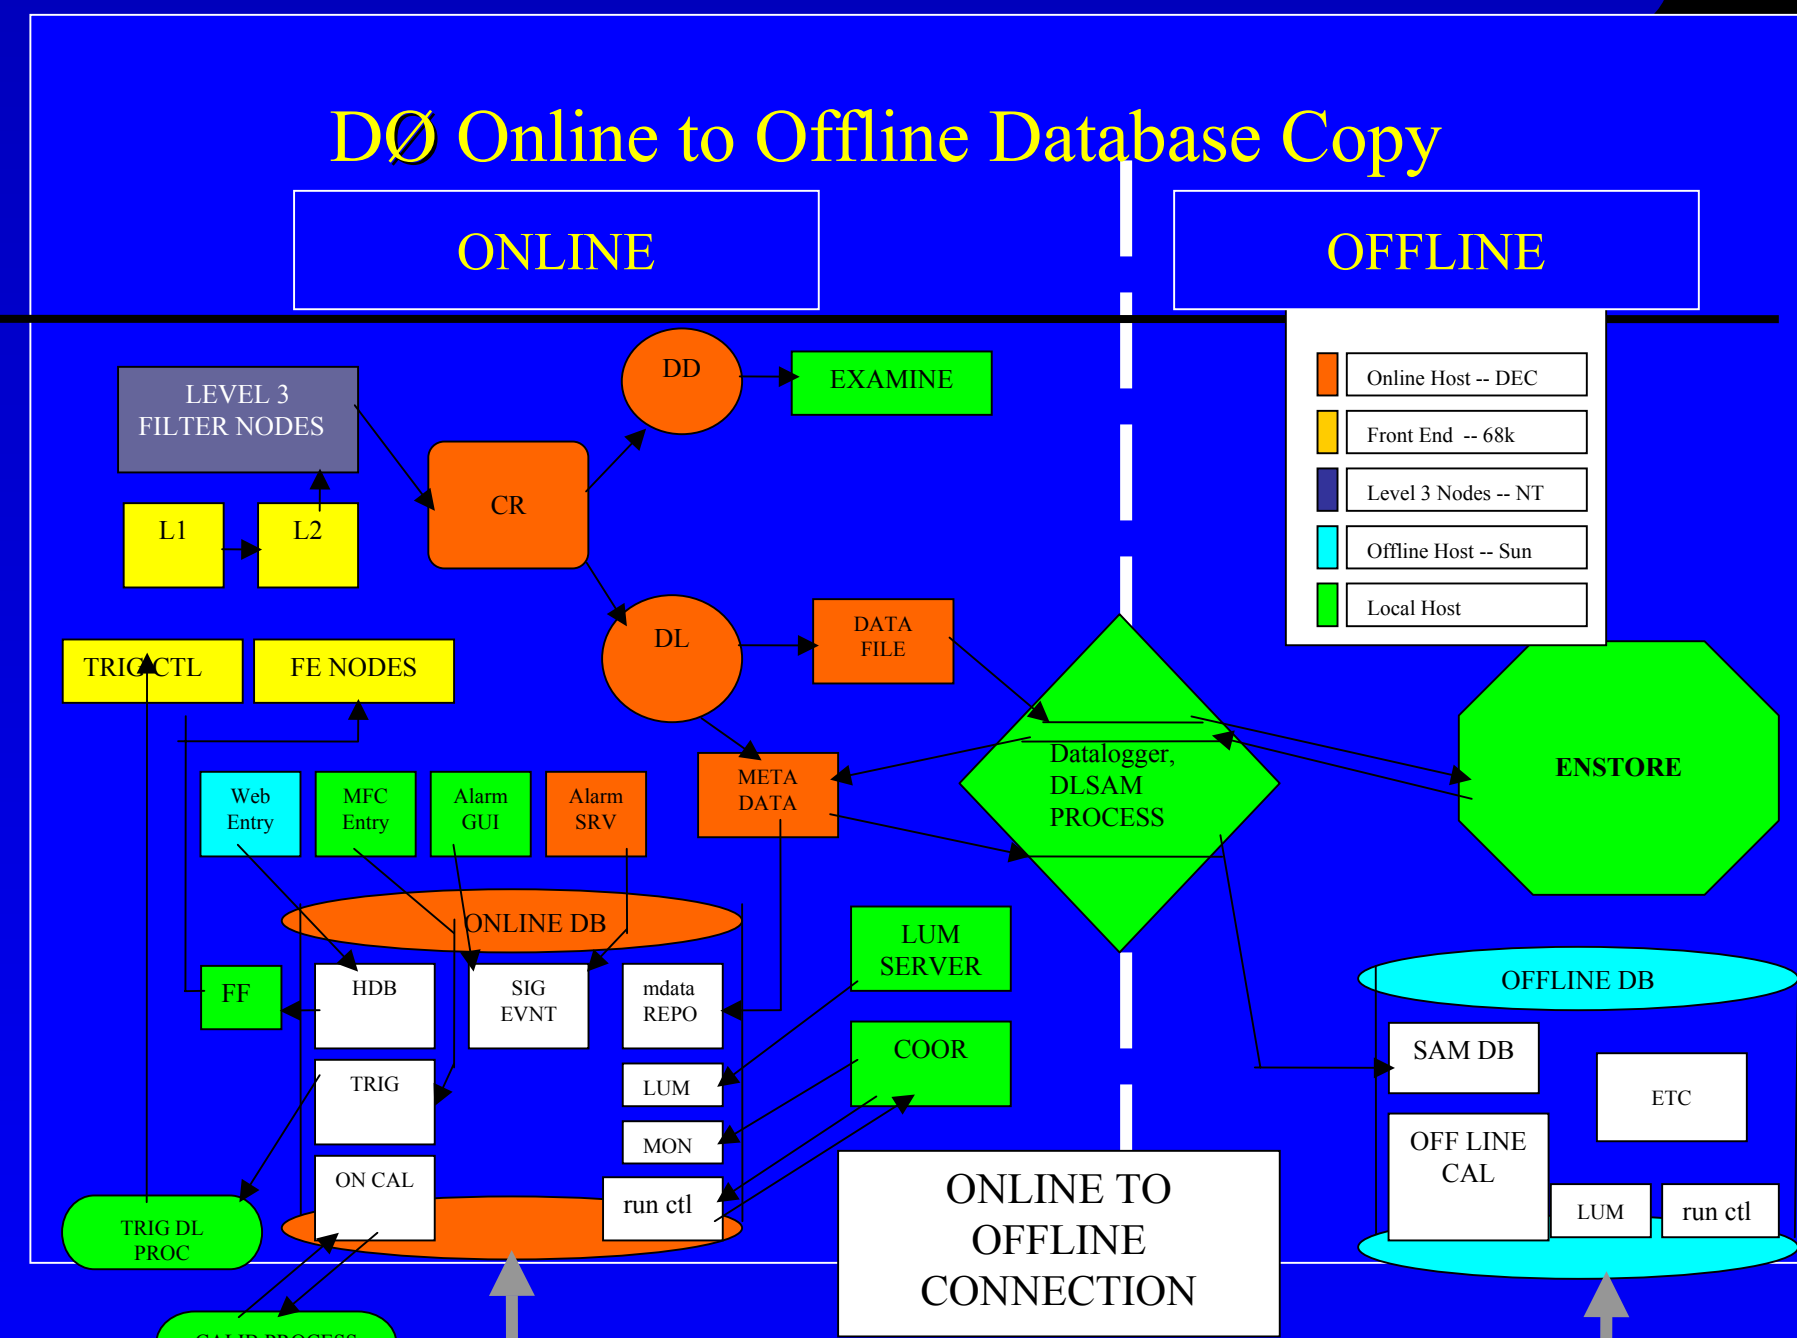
DØ Online to Offline Database Copy

ONLINE

OFFLINE

Online Host -- DEC
Front End -- 68k
Level 3 Nodes -- NT
Offline Host -- Sun
Local Host

LEVEL 3 FILTER NODES

DD

EXAMINE

CR

L1

L2

DL

DATA FILE

TRIG CTL

FE NODES

META DATA

Datalogger, DLSAM PROCESS

ENSTORE

Web Entry

MFC Entry

Alarm GUI

Alarm SRV

ONLINE DB

LUM SERVER

FF

HDB

SIG EVNT

mdata REPO

OFFLINE DB

TRIG

LUM

COOR

SAM DB

ETC

MON

OFF LINE CAL

ON CAL

run ctl

ONLINE TO OFFLINE CONNECTION

LUM

run ctl

TRIG DL PROC

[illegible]